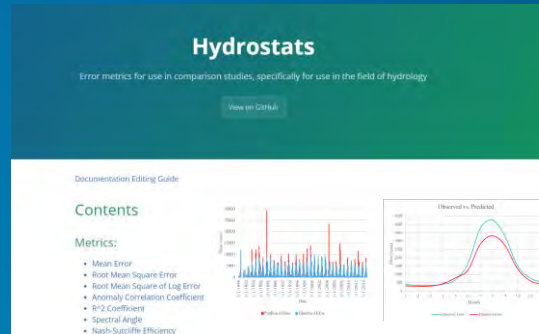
Hydrostats

Error metrics for use in comparison studies, specifically for use in the field of hydrology

View on GitHub

Documentation Editing Guide

Contents

Metrics:

- Mean Error
- Root Mean Square Error
- Root Mean Square of Log Error
- Anomaly Correlation Coefficient
- R^2 Coefficient
- Spectral Angle
- Nash-Sutcliffe Efficiency

Observed vs. Predicted